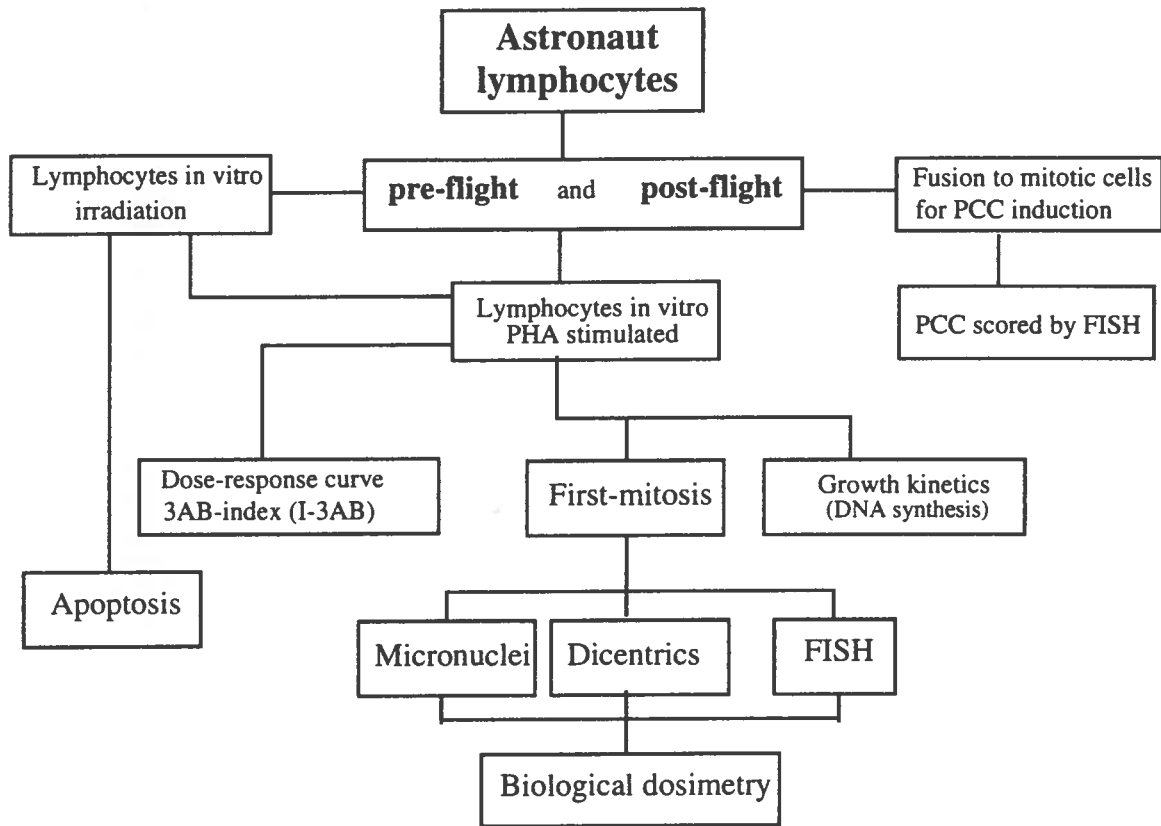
Astronaut lymphocytes

Lymphocytes in vitro irradiation

pre-flight and post-flight

Fusion to mitotic cells for PCC induction

Lymphocytes in vitro PHA stimulated

PCC scored by FISH

Dose-response curve 3AB-index (I-3AB)

First-mitosis

Growth kinetics (DNA synthesis)

Apoptosis

Micronuclei

Dicentrics

FISH

Biological dosimetry